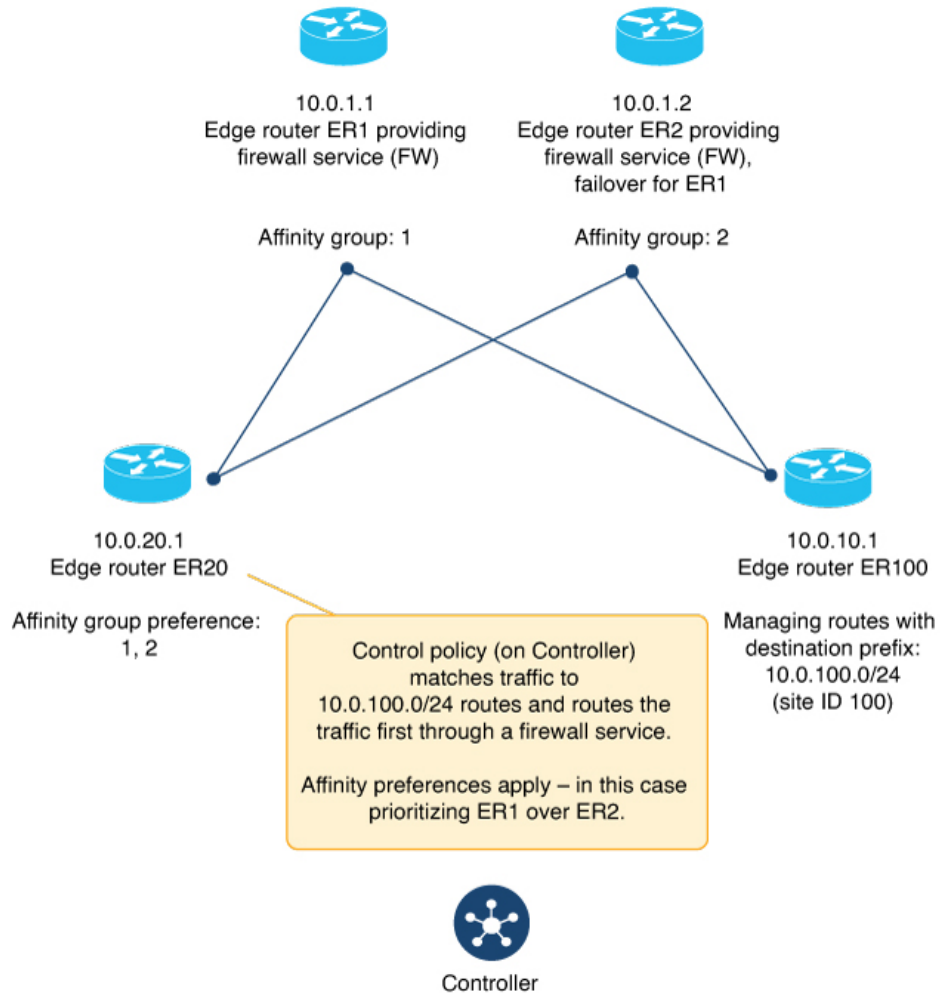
10.0.1.1
Edge router ER1 providing firewall service (FW)

10.0.1.2
Edge router ER2 providing firewall service (FW), failover for ER1

Affinity group: 1

Affinity group: 2

10.0.20.1
Edge router ER20

Affinity group preference: 1, 2

10.0.10.1
Edge router ER100

Managing routes with destination prefix: 10.0.100.0/24 (site ID 100)

Control policy (on Controller) matches traffic to 10.0.100.0/24 routes and routes the traffic first through a firewall service.

Affinity preferences apply – in this case prioritizing ER1 over ER2.

Controller